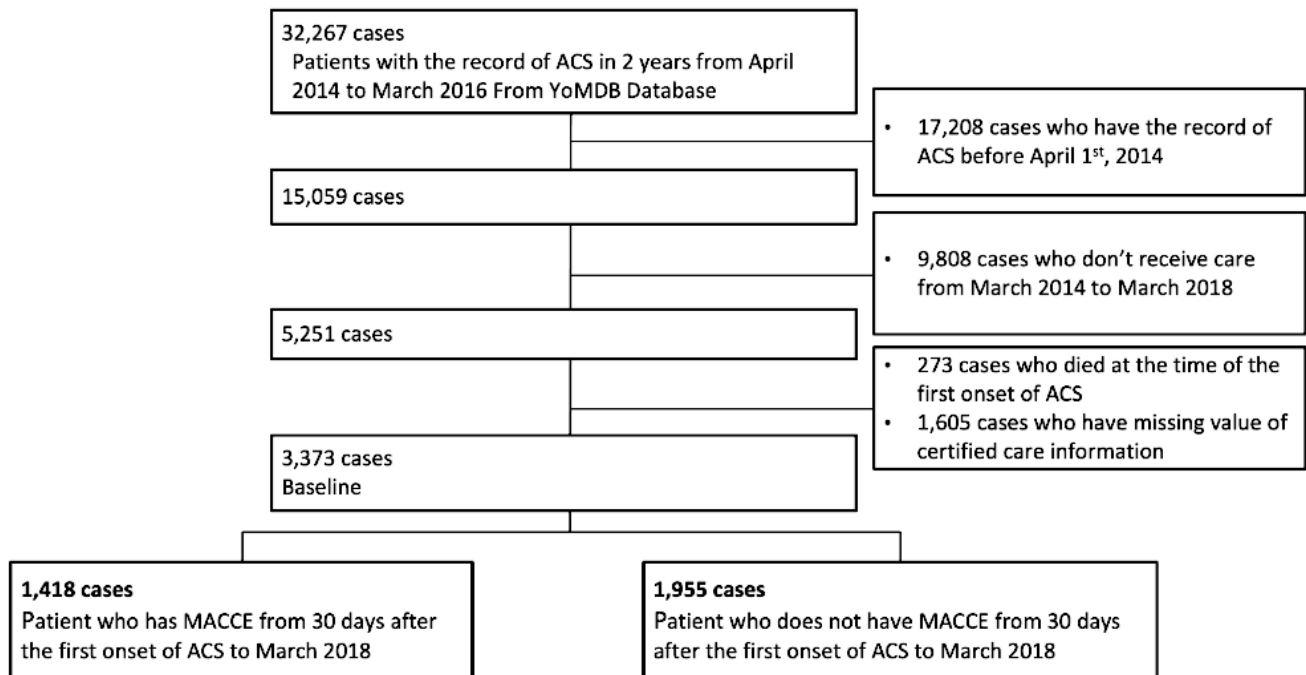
32,267 cases
Patients with the record of ACS in 2 years from April 2014 to March 2016 From YoMDB Database

• 17,208 cases who have the record of ACS before April 1$^{st}$, 2014

15,059 cases

• 9,808 cases who don't receive care from March 2014 to March 2018

5,251 cases

• 273 cases who died at the time of the first onset of ACS
• 1,605 cases who have missing value of certified care information

3,373 cases
Baseline

1,418 cases
Patient who has MACCE from 30 days after the first onset of ACS to March 2018

1,955 cases
Patient who does not have MACCE from 30 days after the first onset of ACS to March 2018